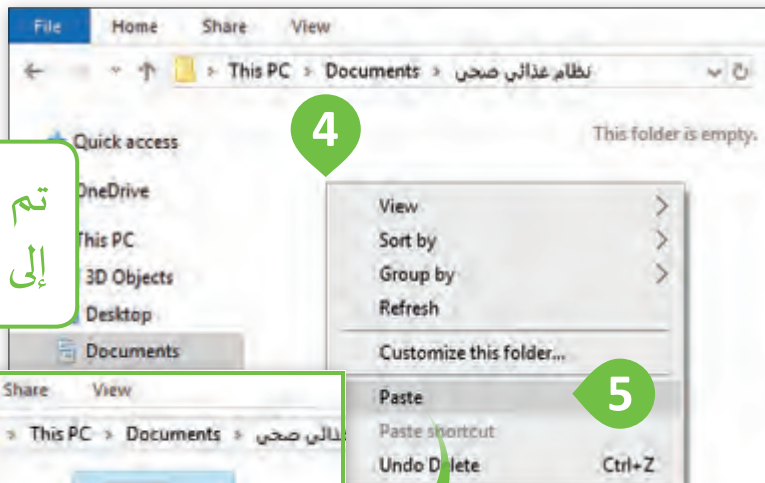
File Home Share View

This PC > Documents > نظام غذائي صحي

Quick access
OneDrive
This PC
3D Objects
Desktop
Documents

This folder is empty.

4

تم
إلى

View
Sort by
Group by
Refresh
Customize this folder...
Paste
Paste shortcut
Undo Delete Ctrl+Z

5

Share View
This PC > Documents > ذائي صحي